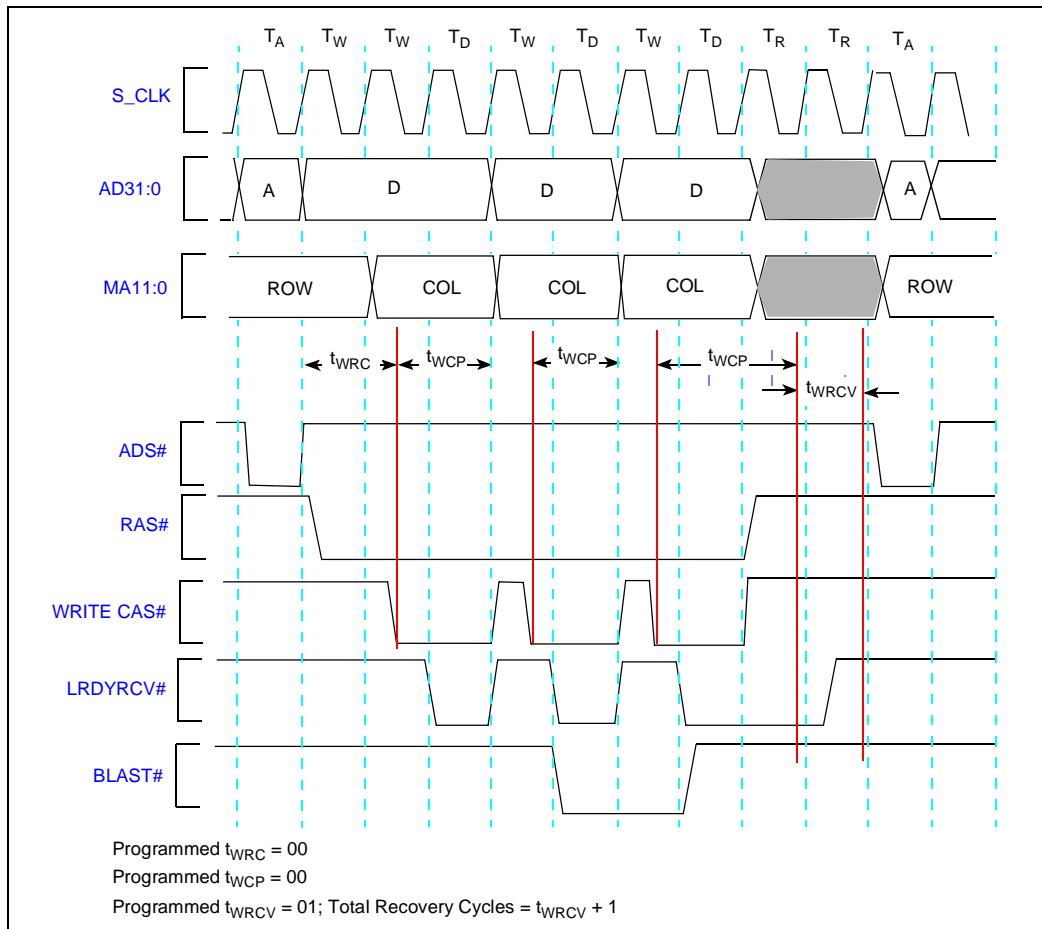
$T_A$ $T_W$ $T_W$ $T_D$ $T_W$ $T_D$ $T_W$ $T_D$ $T_R$ $T_R$ $T_A$

S_CLK

AD31:0

A D D D A

MA11:0

ROW COL COL COL ROW

$t_{WRC}$ $t_{WCP}$ $t_{WCP}$ $t_{WCP}$ $t_{WRCV}$

ADS#

RAS#

WRITE CAS#

LRDYRCV#

BLAST#

Programmed $t_{WRC}$ = 00

Programmed $t_{WCP}$ = 00

Programmed $t_{WRCV}$ = 01; Total Recovery Cycles = $t_{WRCV}$ + 1